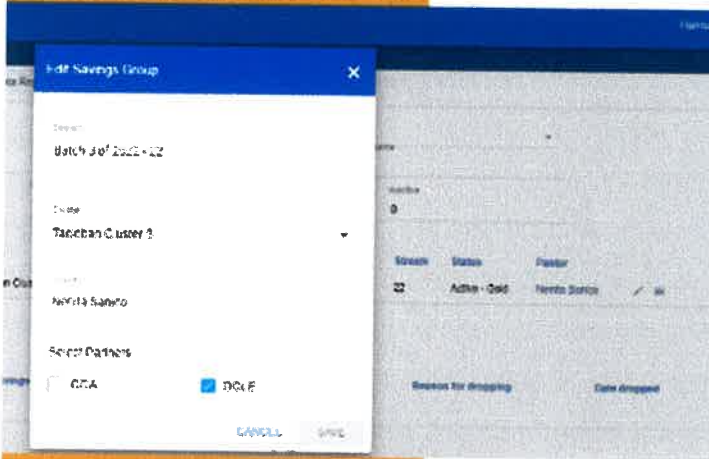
Edit Savings Group

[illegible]
Batch 3 of 2022 - 12

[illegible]
Tacloban Cluster 3

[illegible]
Nenita Sanito

Select Partners

CCA

DOLE

CANCEL SAVE

Number
0

Stream Status Pastor
22 Active - Gold Nenita Sanito

Reason for dropping Date dropped